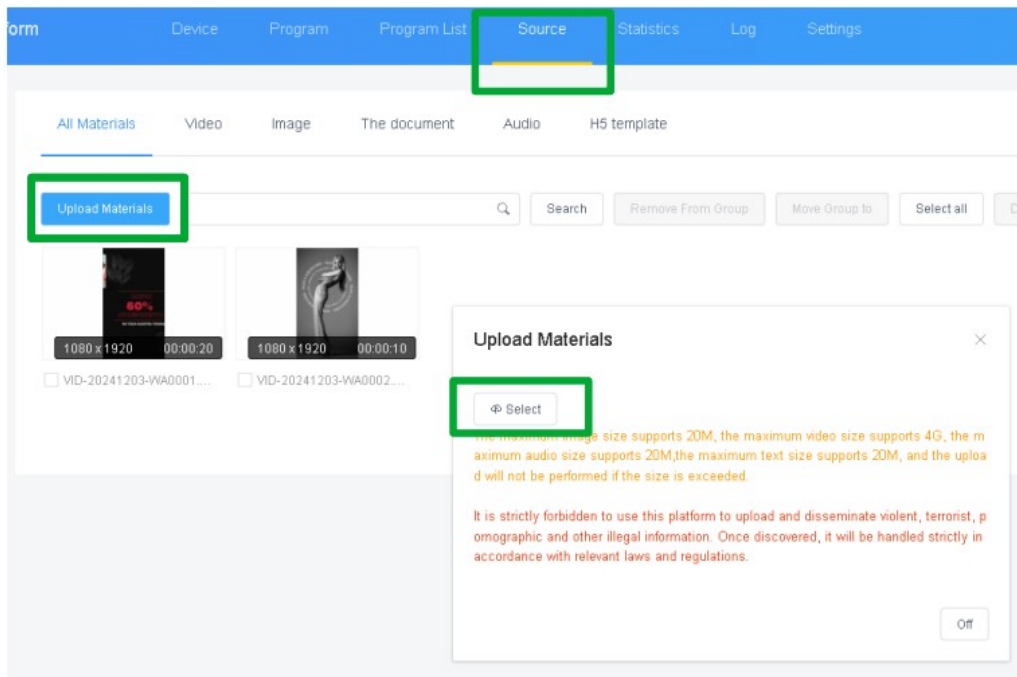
form Device Program Program List Source Statistics Log Settings

All Materials Video Image The document Audio H5 template

Upload Materials Search Remove From Group Move Group to Select all

60%

1080 x 1920 00:00:20
VID-20241203-WA0001...

1080 x 1920 00:00:10
VID-20241203-WA0002...

Upload Materials

Select

The maximum image size supports 20M, the maximum video size supports 4G, the maximum audio size supports 20M,the maximum text size supports 20M, and the upload will not be performed if the size is exceeded.

It is strictly forbidden to use this platform to upload and disseminate violent, terrorist, pornographic and other illegal information. Once discovered, it will be handled strictly in accordance with relevant laws and regulations.

Off